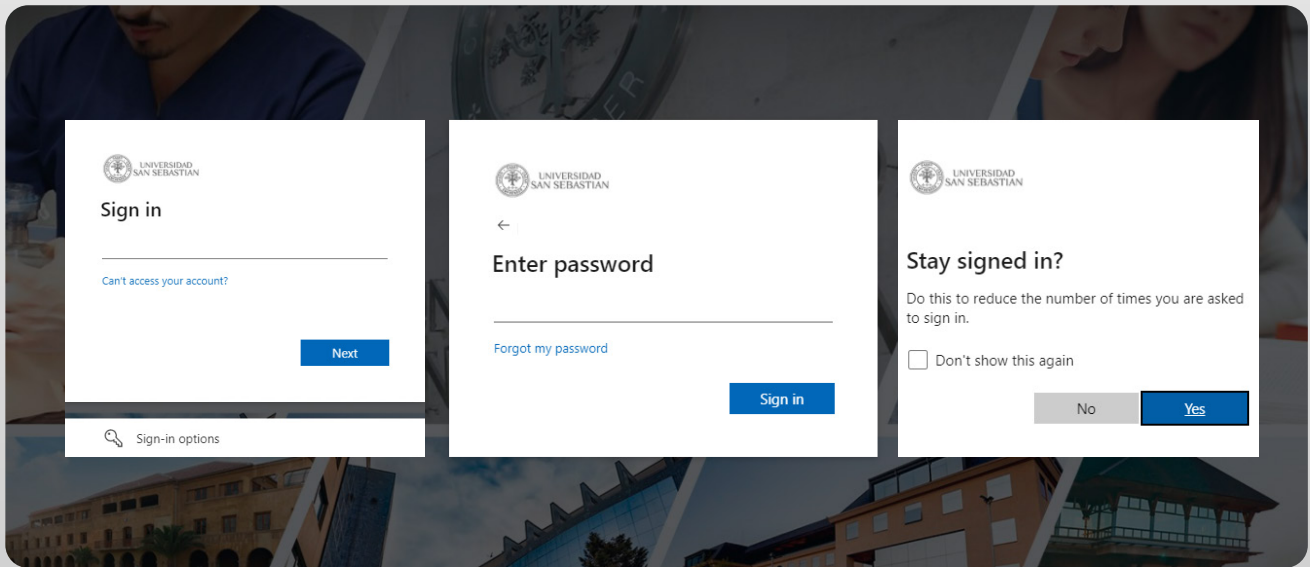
UNIVERSIDAD SAN SEBASTIAN

Sign in

Can't access your account?

Next

Sign-in options

UNIVERSIDAD SAN SEBASTIAN

←

Enter password

Forgot my password

Sign in

UNIVERSIDAD SAN SEBASTIAN

Stay signed in?

Do this to reduce the number of times you are asked to sign in.

Don't show this again

No

Yes